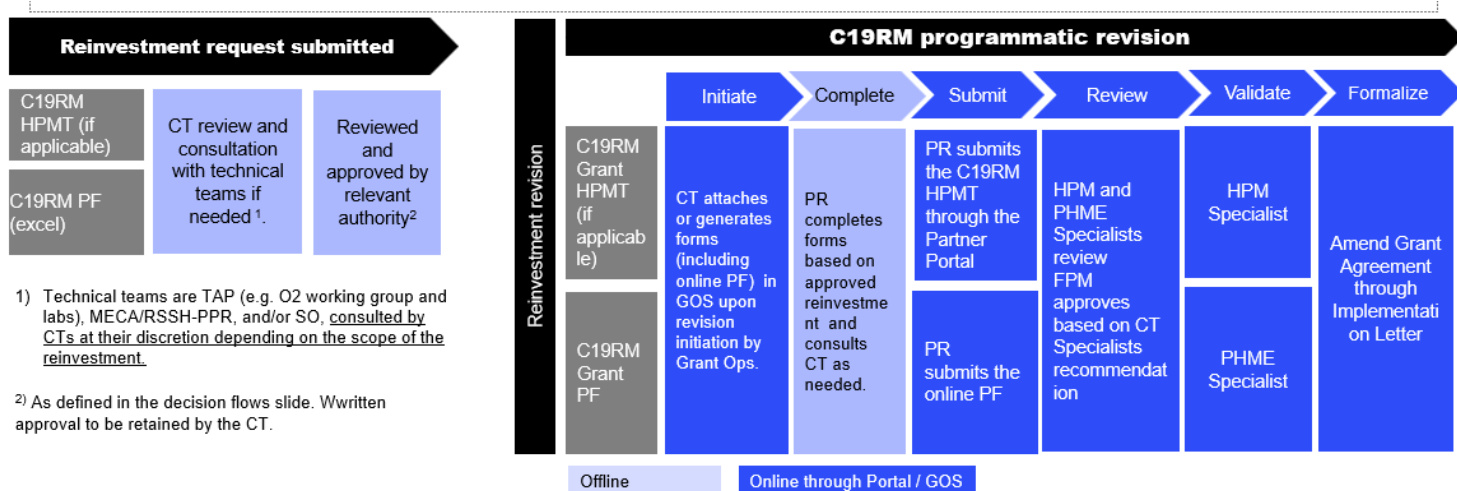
Reinvestment request submitted

C19RM HPMT (if applicable)

C19RM PF (excel)

CT review and consultation with technical teams if needed $^1$.

Reviewed and approved by relevant authority$^2$

1) Technical teams are TAP (e.g. O2 working group and labs), MECA/RSSH-PPR, and/or SO, consulted by CTs at their discretion depending on the scope of the reinvestment.

$^2$) As defined in the decision flows slide. Wwritten approval to be retained by the CT.

Reinvestment revision

C19RM programmatic revision

Initiate

Complete

Submit

Review

Validate

Formalize

C19RM Grant HPMT (if applicable)

C19RM Grant PF

CT attaches or generates forms (including online PF) in GOS upon revision initiation by Grant Ops.

PR completes forms based on approved reinvestment and consults CT as needed.

PR submits the C19RM HPMT through the Partner Portal

PR submits the online PF

HPM and PHME Specialists review FPM approves based on CT Specialists recommendation

HPM Specialist

PHME Specialist

Amend Grant Agreement through Implementation Letter

Offline

Online through Portal / GOS